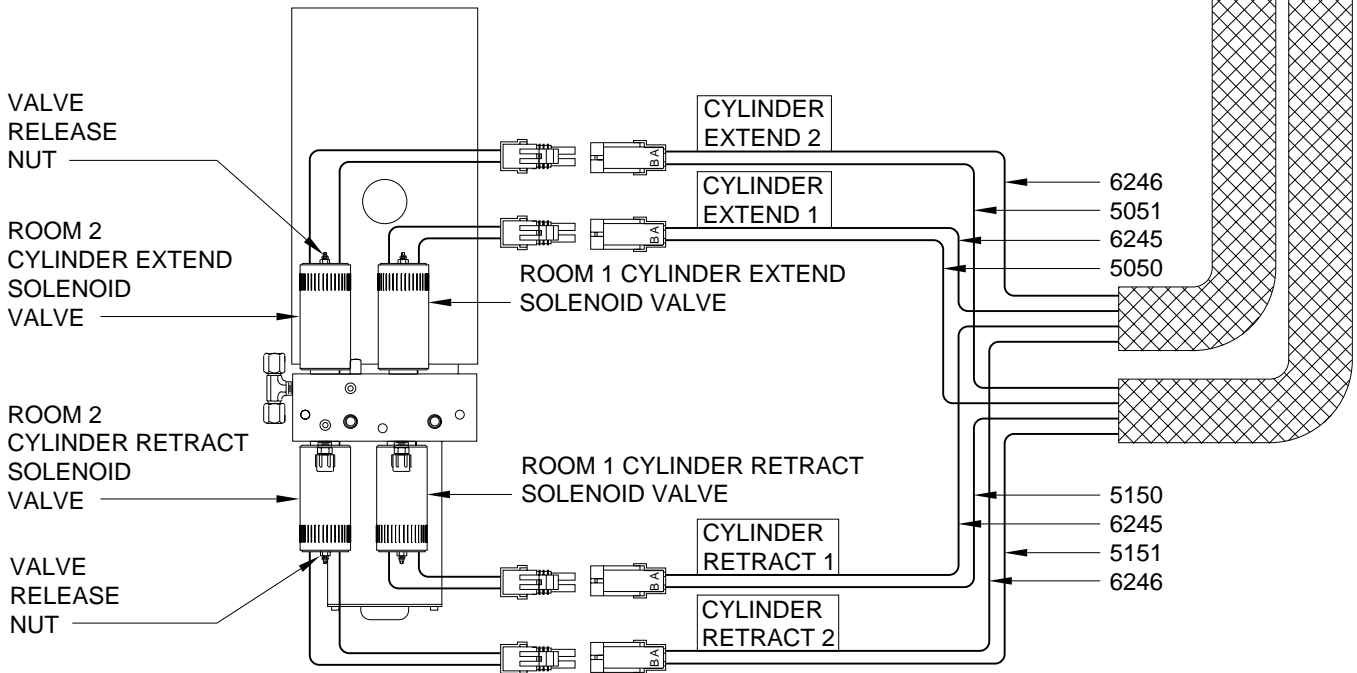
VALVE RELEASE NUT

CYLINDER EXTEND 2

BA

6246

5051

CYLINDER EXTEND 1

BA

6245

5050

ROOM 2 CYLINDER EXTEND SOLENOID VALVE

ROOM 1 CYLINDER EXTEND SOLENOID VALVE

ROOM 2 CYLINDER RETRACT SOLENOID VALVE

ROOM 1 CYLINDER RETRACT SOLENOID VALVE

5150

6245

5151

6246

VALVE RELEASE NUT

CYLINDER RETRACT 1

BA

CYLINDER RETRACT 2

BA